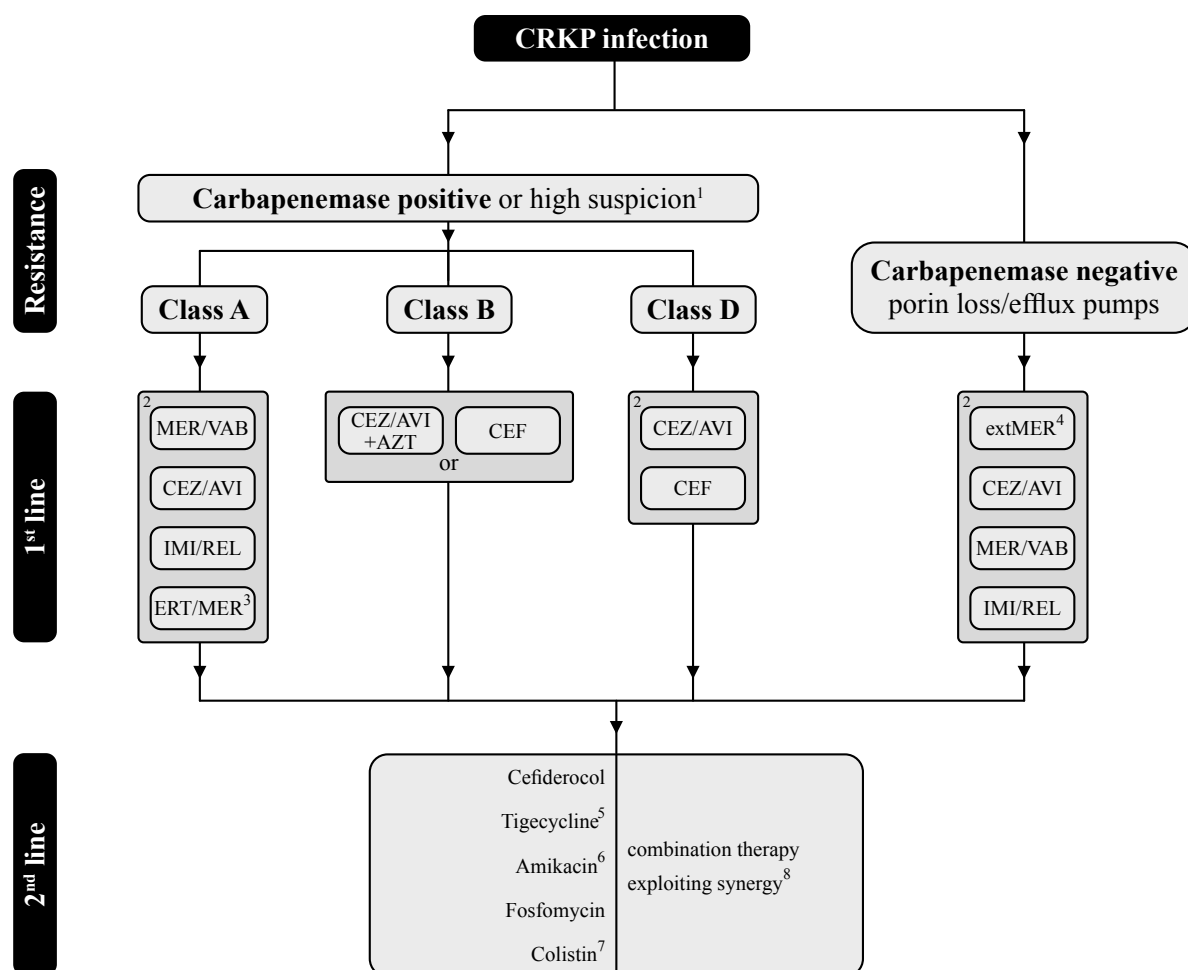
CRKP infection

Resistance

Carbapenemase positive or high suspicion$^1$

Class A

Class B

Class D

Carbapenemase negative porin loss/efflux pumps

1$^{st}$ line

$^2$
MER/VAB
CEZ/AVI
IMI/REL
ERT/MER$^3$

CEZ/AVI +AZT
or
CEF

$^2$
CEZ/AVI
CEF

$^2$
extMER$^4$
CEZ/AVI
MER/VAB
IMI/REL

2$^{nd}$ line

Cefiderocol
Tigecycline$^5$
Amikacin$^6$
Fosfomycin
Colistin$^7$

combination therapy exploiting synergy$^8$